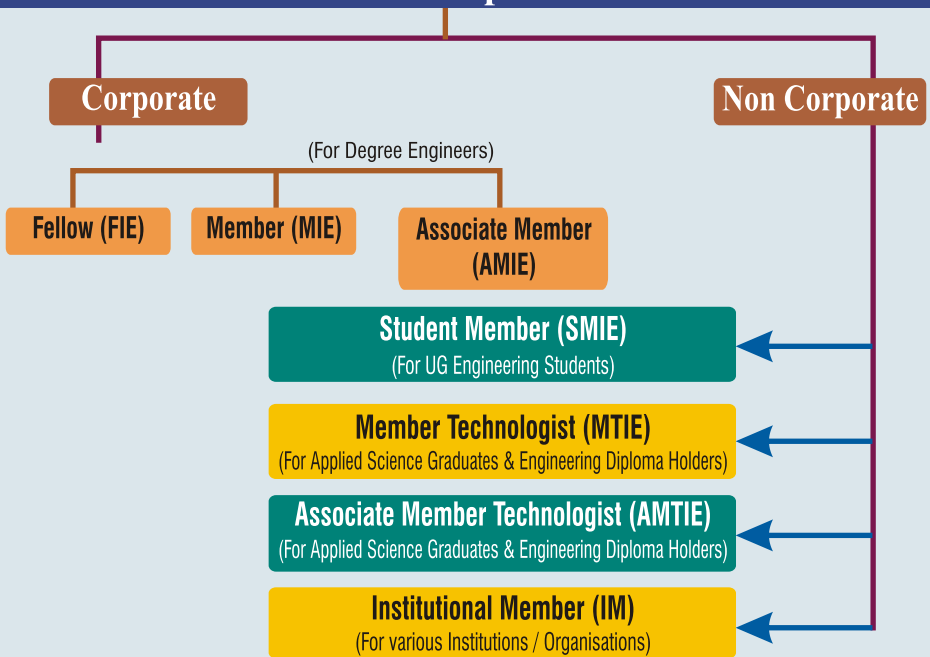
Corporate

Non Corporate

(For Degree Engineers)

Fellow (FIE)

Member (MIE)

Associate Member (AMIE)

Student Member (SMIE)
(For UG Engineering Students)

Member Technologist (MTIE)
(For Applied Science Graduates & Engineering Diploma Holders)

Associate Member Technologist (AMTIE)
(For Applied Science Graduates & Engineering Diploma Holders)

Institutional Member (IM)
(For various Institutions / Organisations)